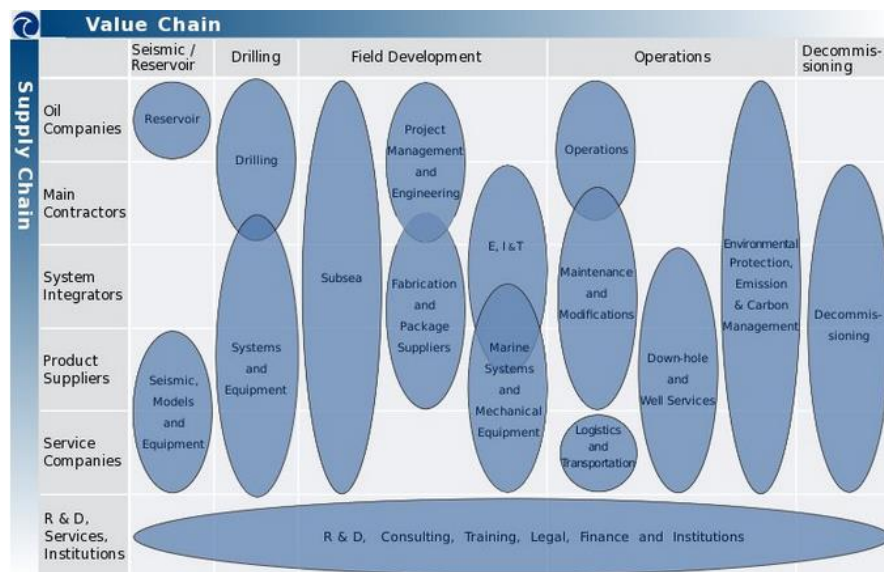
Value Chain

Supply Chain

| | Seismic / Reservoir | Drilling | Field Development | Operations | Decommissioning |
|---|---|---|---|---|---|
| Oil Companies | | | | | |
| Main Contractors | | | | | |
| System Integrators | | | | | |
| Product Suppliers | | | | | |
| Service Companies | | | | | |
| R & D, Services, Institutions | | | | | |

Reservoir

Drilling

Project Management and Engineering

Operations

Environmental Protection, Emission & Carbon Management

Subsea

E, I & T

Fabrication and Package Suppliers

Maintenance and Modifications

Decommissioning

Systems and Equipment

Marine Systems and Mechanical Equipment

Down-hole and Well Services

Seismic, Models and Equipment

Logistics and Transportation

R & D, Consulting, Training, Legal, Finance and Institutions